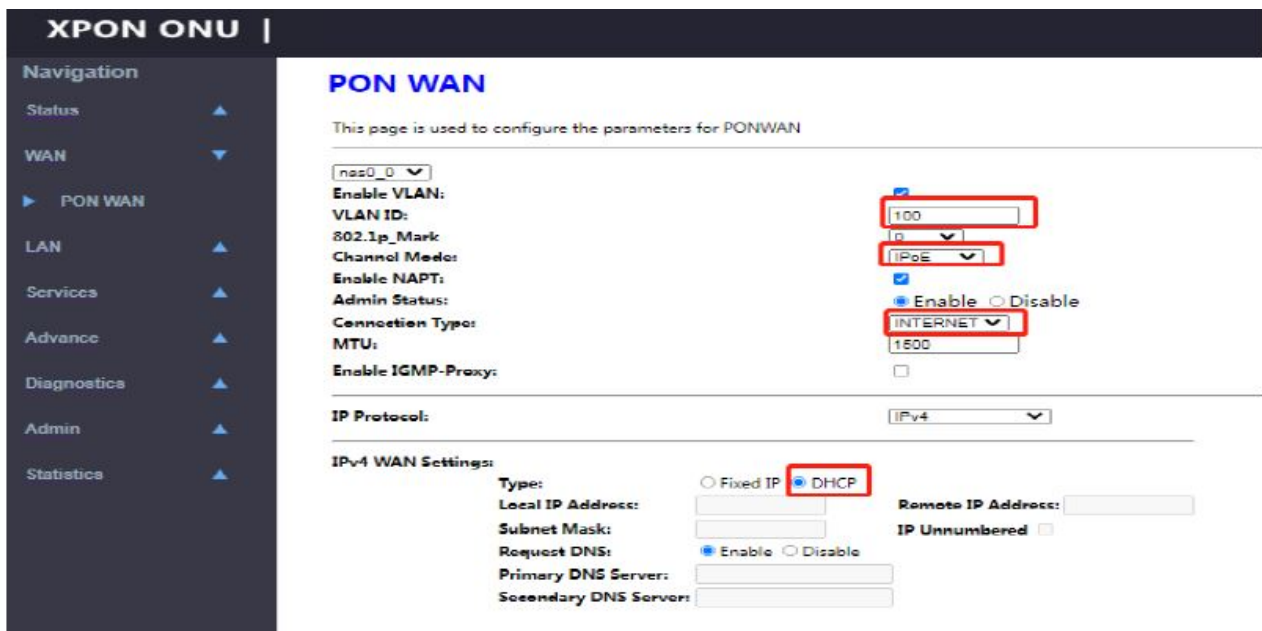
XPON ONU |

Navigation
Status
WAN
PON WAN
LAN
Services
Advance
Diagnostics
Admin
Statistics

PON WAN

This page is used to configure the parameters for PONWAN

nas0_0

Enable VLAN:
VLAN ID: 100
802.1p_Mark 0
Channel Mode: IPoE
Enable NAPT:
Admin Status: Enable Disable
Connection Type: INTERNET
MTU: 1500
Enable IGMP-Proxy:

IP Protocol: IPv4

IPv4 WAN Settings:
Type: Fixed IP DHCP
Local IP Address:
Remote IP Address:
Subnet Mask:
IP Unnumbered
Request DNS: Enable Disable
Primary DNS Server:
Secondary DNS Server: